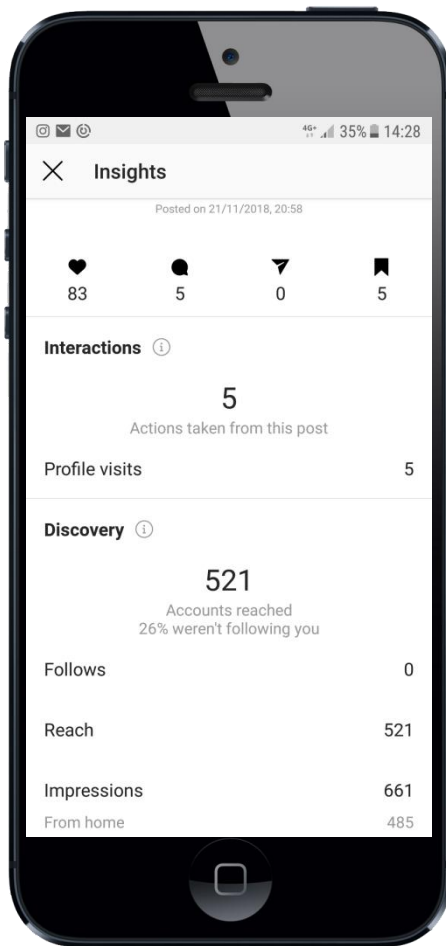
4G+ 35% 14:28

Insights

Posted on 21/11/2018, 20:58

83
5
0
5

Interactions

5
Actions taken from this post

Profile visits 5

Discovery

521
Accounts reached
26% weren't following you

Follows 0

Reach 521

Impressions 661

From home 485